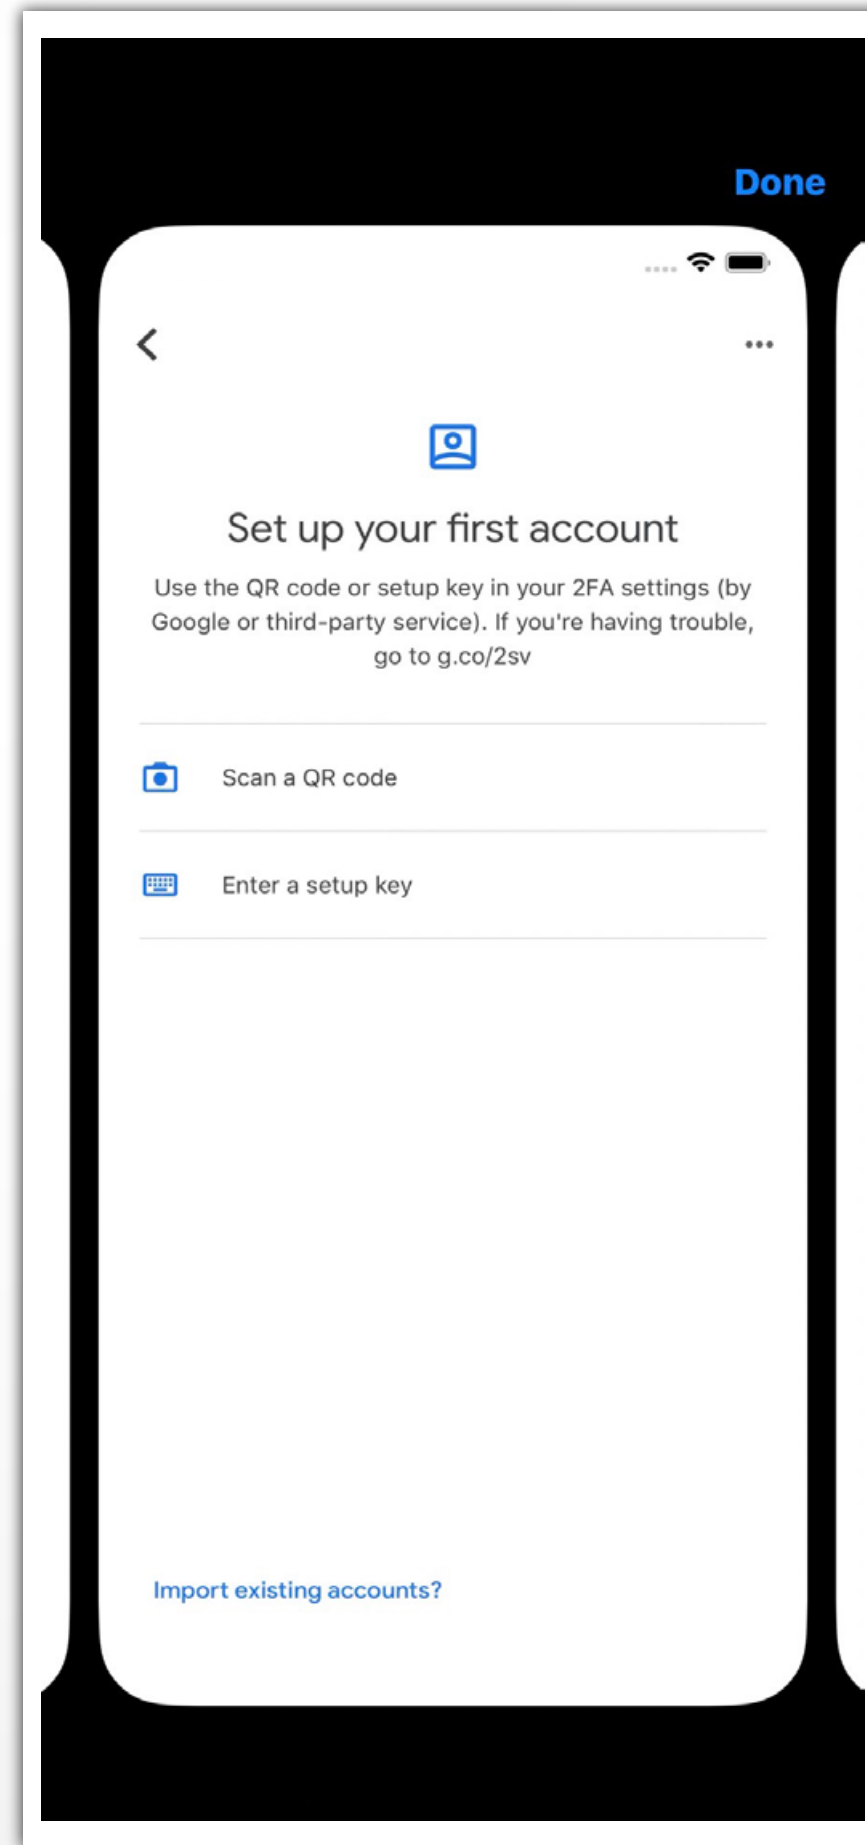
Done

Set up your first account

Use the QR code or setup key in your 2FA settings (by Google or third-party service). If you're having trouble, go to g.co/2sv

Scan a QR code

Enter a setup key

Import existing accounts?